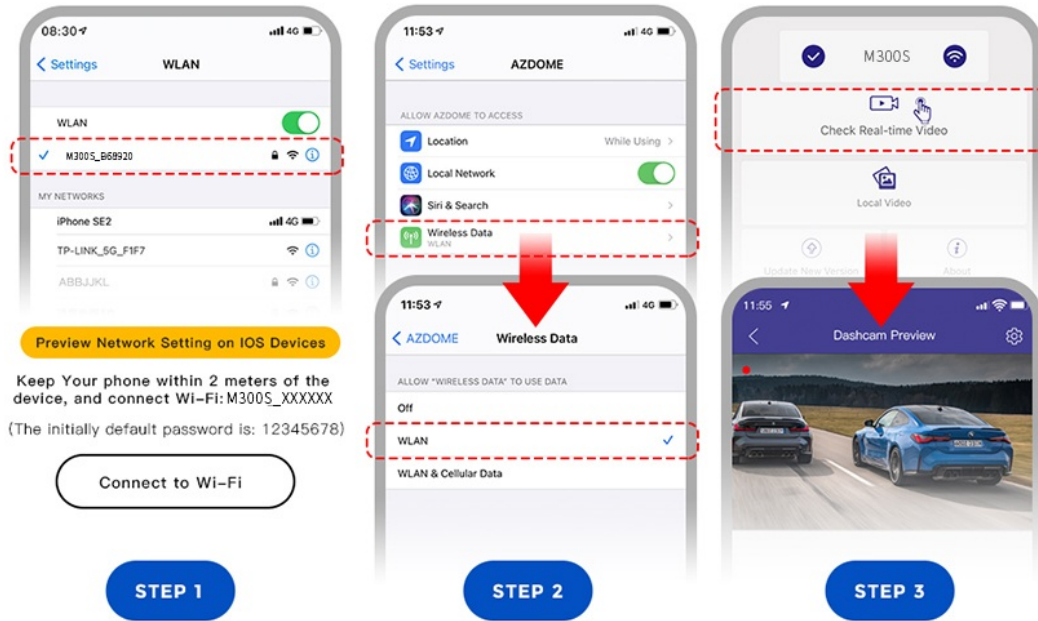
08:30 4G

< Settings WLAN

WLAN

✓ M300S_B68920

MY NETWORKS

iPhone SE2 4G

TP-LINK_5G_F1F7

ABBJJKL

Preview Network Setting on IOS Devices

Keep Your phone within 2 meters of the device, and connect Wi-Fi: M300S_XXXXXX

(The initially default password is: 12345678)

Connect to Wi-Fi

STEP 1

11:53 4G

< Settings AZDOME

ALLOW AZDOME TO ACCESS

Location While Using >

Local Network

Siri & Search >

Wireless Data
WLAN >

11:53 4G

< AZDOME Wireless Data

ALLOW "WIRELESS DATA" TO USE DATA

Off

WLAN ✓

WLAN & Cellular Data

STEP 2

M300S

Check Real-time Video

Local Video

Update New Version

About

11:55

< Dashcam Preview

STEP 3